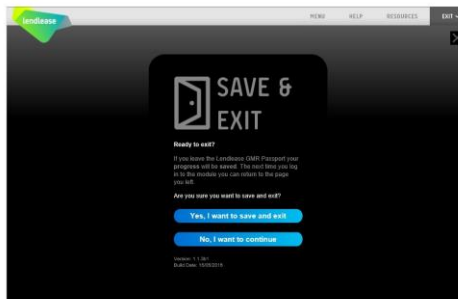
lendlease

MENU HELP RESOURCES EXIT

SAVE & EXIT

Ready to exit?

If you leave the Lendlease GMR Passport your progress will be saved. The next time you log in to the module you can return to the page you left.

Are you sure you want to save and exit?

Yes, I want to save and exit

No, I want to continue

Version: 1.1.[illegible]
Build Date: 16/05/2019